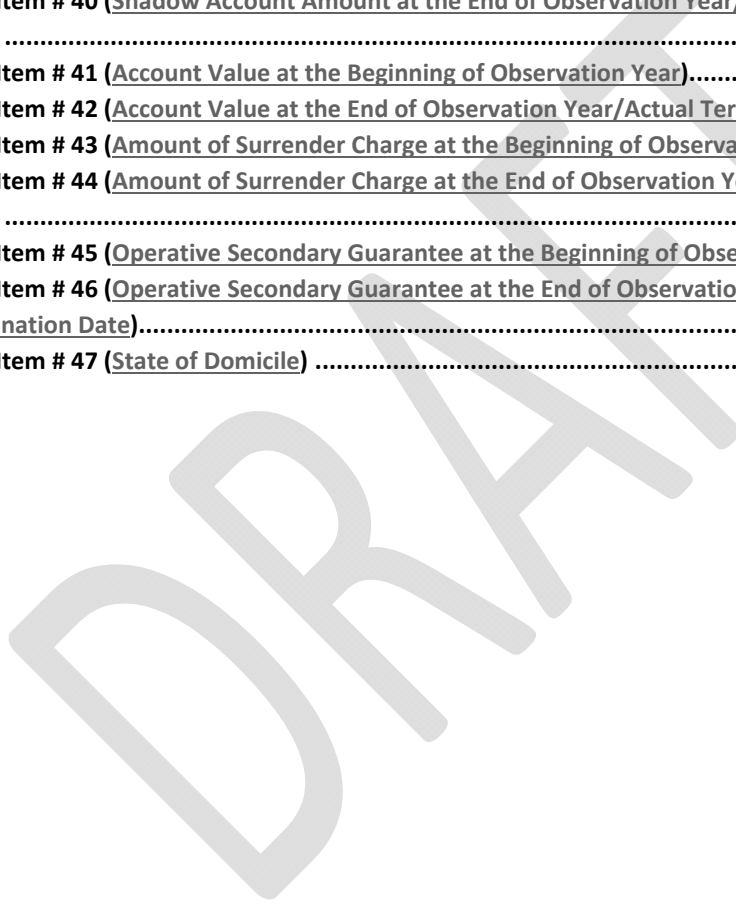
Item # 40 (Shadow Account Amount at the End of Observation Year/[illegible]
..............................................................................................................
Item # 41 (Account Value at the Beginning of Observation Year)........
Item # 42 (Account Value at the End of Observation Year/Actual Ter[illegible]
Item # 43 (Amount of Surrender Charge at the Beginning of Observa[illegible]
Item # 44 (Amount of Surrender Charge at the End of Observation Y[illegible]
..............................................................................................................
Item # 45 (Operative Secondary Guarantee at the Beginning of Obse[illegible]
Item # 46 (Operative Secondary Guarantee at the End of Observatio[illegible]
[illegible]nation Date)..............................................................................................
Item # 47 (State of Domicile) ..............................................................................

DRAFT